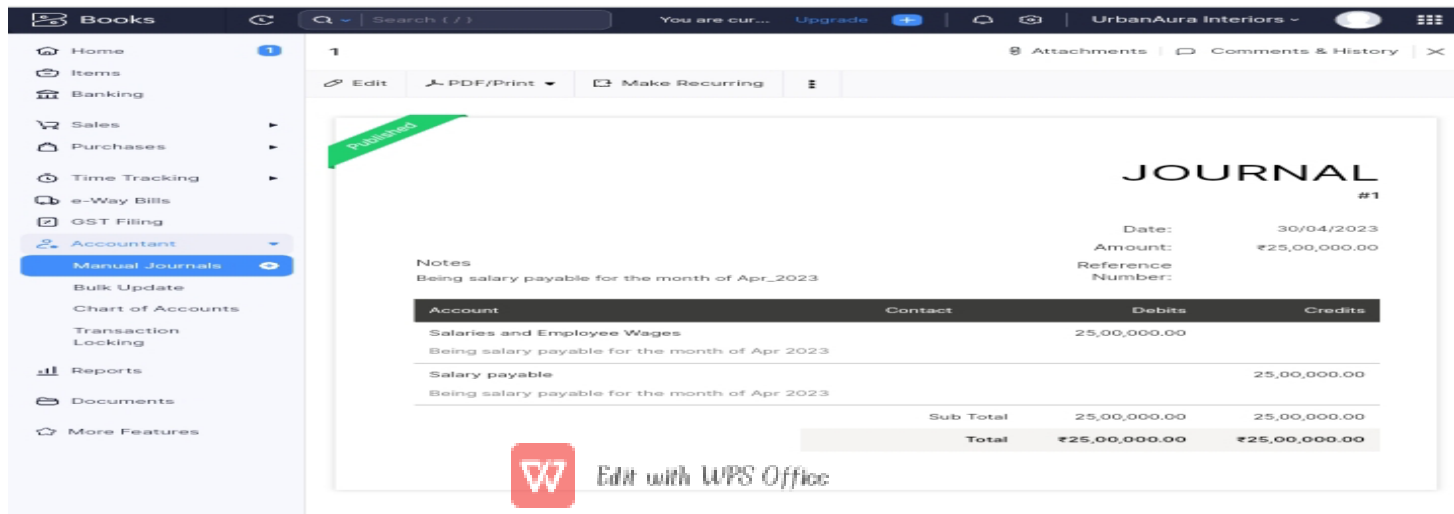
Books

Search ( / )

You are cur... Upgrade

UrbanAura Interiors

Home 1

Items

Banking

Sales

Purchases

Time Tracking

e-Way Bills

GST Filing

Accountant

Manual Journals

Bulk Update

Chart of Accounts

Transaction Locking

Reports

Documents

More Features

1

Attachments | Comments & History

Edit | PDF/Print | Make Recurring

Published

JOURNAL

#1

Date: 30/04/2023

Amount: ₹25,00,000.00

Reference Number:

Notes

Being salary payable for the month of Apr_2023

| Account | Contact | Debits | Credits |
|---|---|---|---|
| Salaries and Employee Wages<br>Being salary payable for the month of Apr 2023 | | 25,00,000.00 | |
| Salary payable<br>Being salary payable for the month of Apr 2023 | | | 25,00,000.00 |
| | Sub Total | 25,00,000.00 | 25,00,000.00 |
| | Total | ₹25,00,000.00 | ₹25,00,000.00 |

Edit with WPS Office